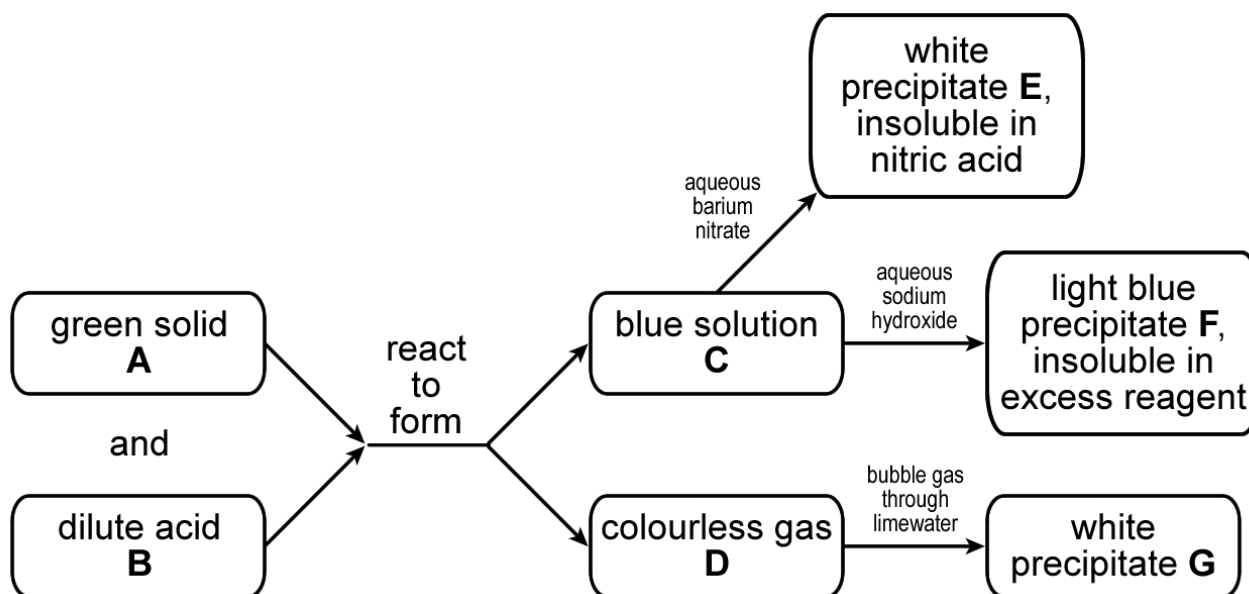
green solid
**A**

and

dilute acid
**B**

react to form

blue solution
**C**

colourless gas
**D**

aqueous barium nitrate

white precipitate **E**, insoluble in nitric acid

aqueous sodium hydroxide

light blue precipitate **F**, insoluble in excess reagent

bubble gas through limewater

white precipitate **G**